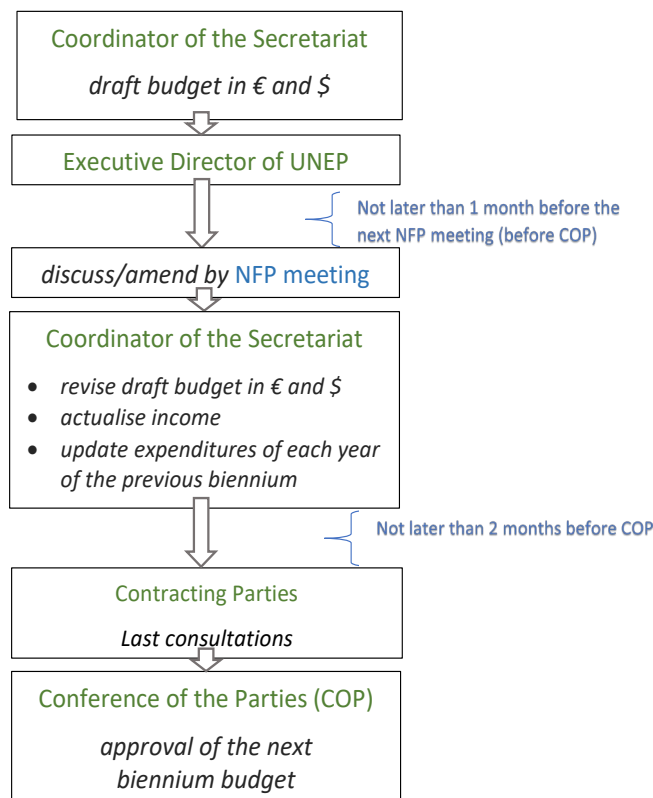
Coordinator of the Secretariat

*draft budget in € and $*

Executive Director of UNEP

Not later than 1 month before the next NFP meeting (before COP)

*discuss/amend by* NFP meeting

Coordinator of the Secretariat

- *revise draft budget in € and $*
- *actualise income*
- *update expenditures of each year of the previous biennium*

Not later than 2 months before COP

Contracting Parties

*Last consultations*

Conference of the Parties (COP)

*approval of the next biennium budget*